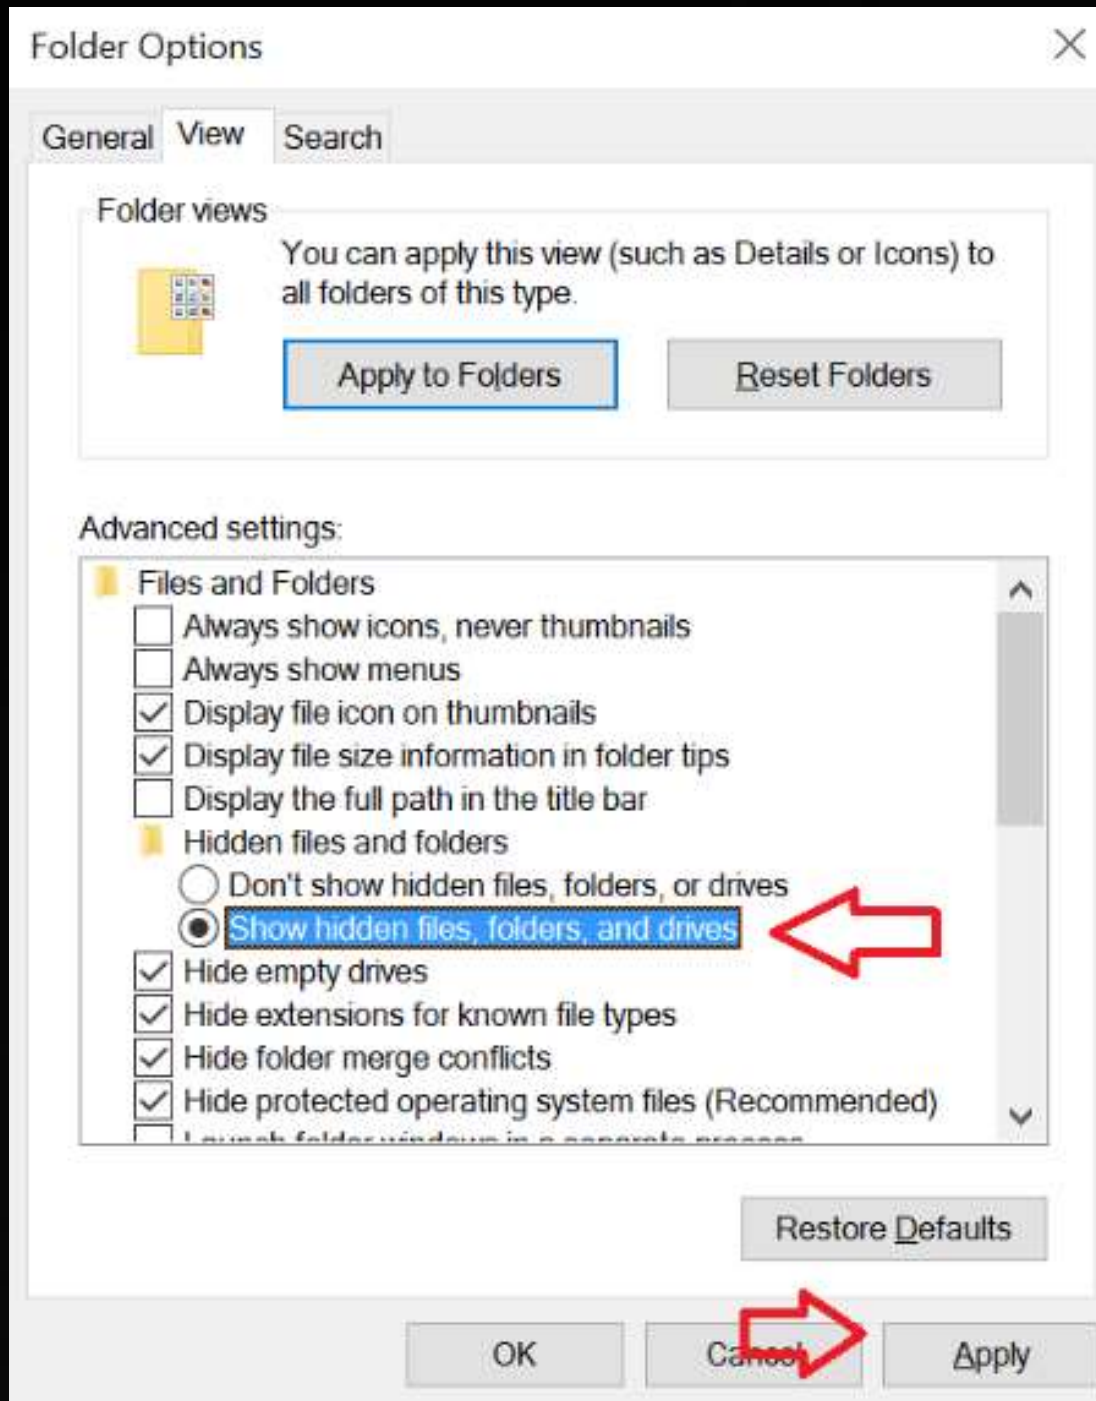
Folder Options

General View Search

Folder views

You can apply this view (such as Details or Icons) to all folders of this type.

Apply to Folders

Reset Folders

Advanced settings:

Files and Folders
Always show icons, never thumbnails
Always show menus
Display file icon on thumbnails
Display file size information in folder tips
Display the full path in the title bar
Hidden files and folders
Don't show hidden files, folders, or drives
Show hidden files, folders, and drives
Hide empty drives
Hide extensions for known file types
Hide folder merge conflicts
Hide protected operating system files (Recommended)
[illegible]

Restore Defaults

OK

Ca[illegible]

Apply